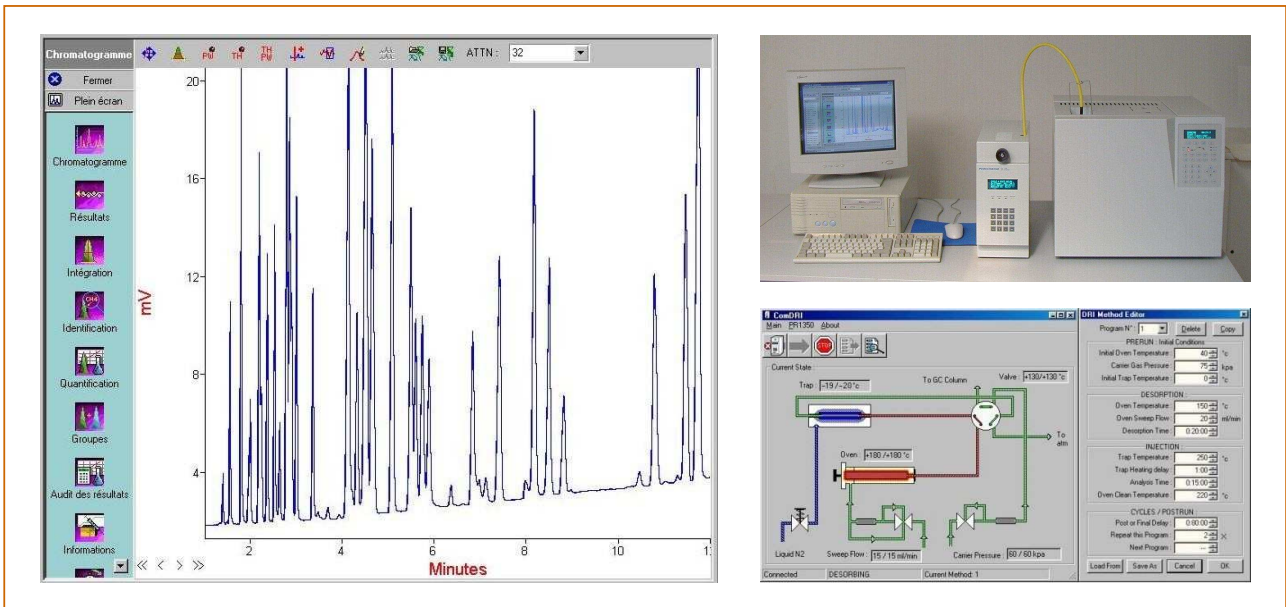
Chromatogramme

ATTN : 32

Fermer

Plein écran

Chromatogramme

Résultats

Intégration

Identification

Quantification

Groupes

Audit des résultats

Informations

20

16

12

8

4

mV

2

4

6

8

10

Minutes

ComDRI

Main PR1350 About

Current State

Trap -19 / -20 °c

To GC Column

Valve +130 / +130 °c

To atm

Oven +180 / +180 °c

Liquid N2

Sweep Flow 15 / 15 ml/min

Carrier Pressure 60 / 60 kps

Connected

DESORBING

Current Method: 1

DRI Method Editor

Program N° 1

Delete

Copy

PRERUN : Initial Conditions

Initial Oven Temperature 40 °c

Carrier Gas Pressure 75 kpa

Initial Trap Temperature 0 °c

DESORPTION

Oven Temperature 150 °c

Oven Sweep Flow 20 ml/min

Desorption Time 0:20:00

INJECTION

Trap Temperature 250 °c

Trap Heating delay 1:00

Analysis Time 0:15:00

Oven Clean Temperature 220 °c

CYCLES / POSTRUN

Post or Final Delay 0:00:00

Repeat this Program 2

Next Program --

Load From

Save As

Cancel

OK